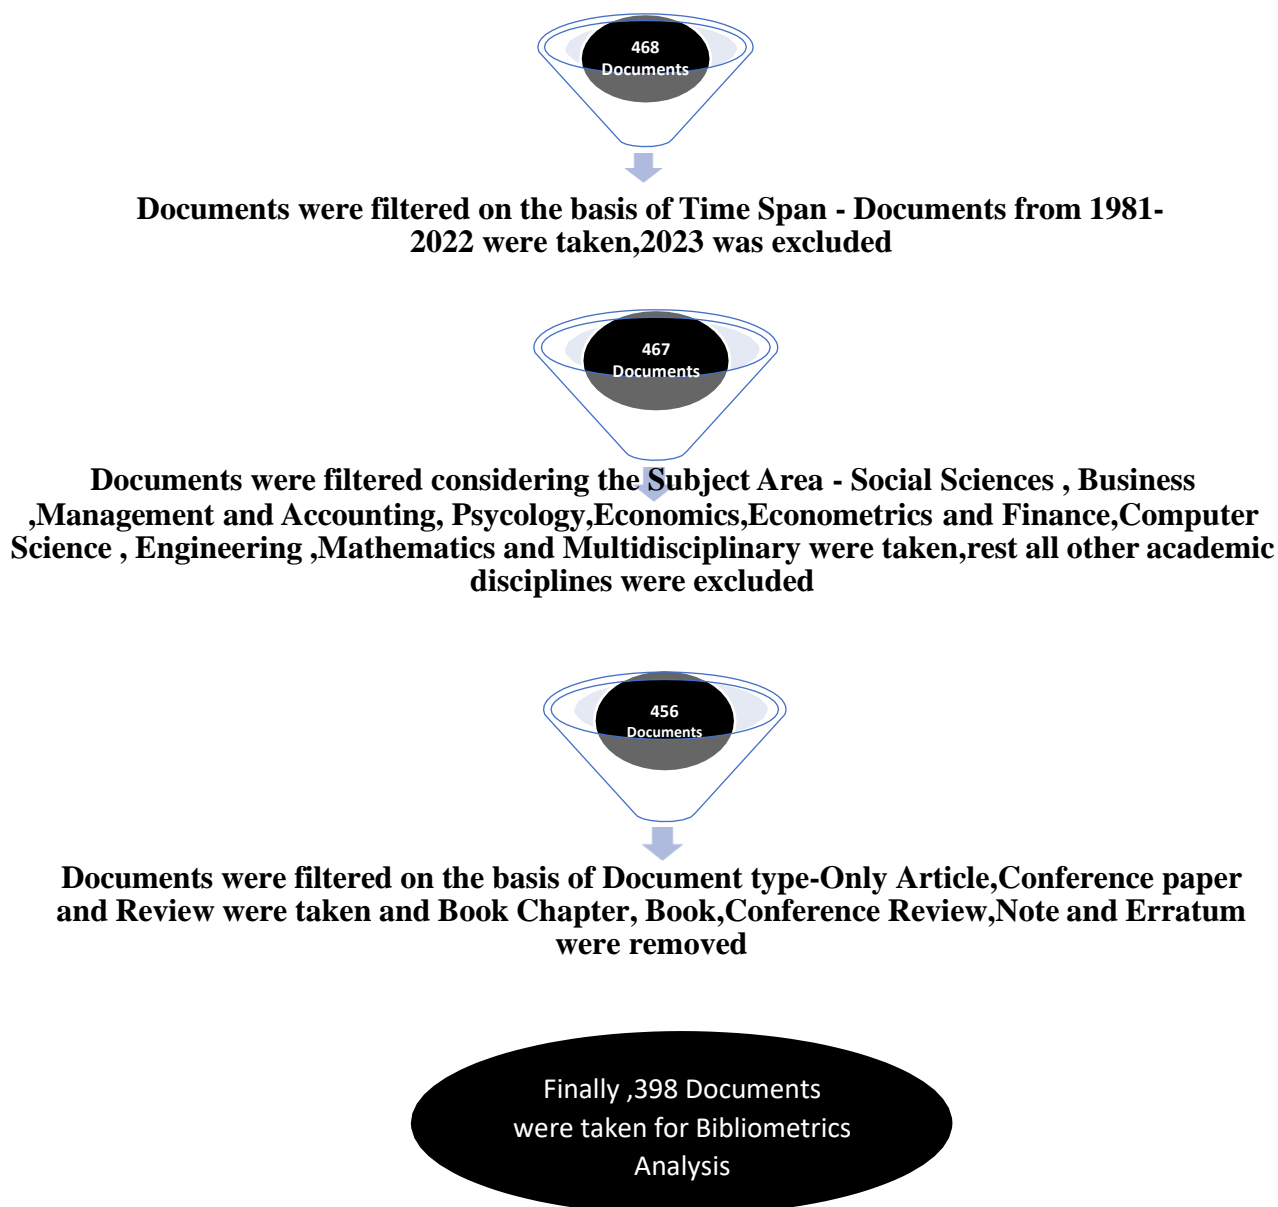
468
Documents

Documents were filtered on the basis of Time Span - Documents from 1981-2022 were taken,2023 was excluded

467
Documents

Documents were filtered considering the Subject Area - Social Sciences , Business ,Management and Accounting, Psycology,Economics,Econometrics and Finance,Computer Science , Engineering ,Mathematics and Multidisciplinary were taken,rest all other academic disciplines were excluded

456
Documents

Documents were filtered on the basis of Document type-Only Article,Conference paper and Review were taken and Book Chapter, Book,Conference Review,Note and Erratum were removed

Finally ,398 Documents were taken for Bibliometrics Analysis